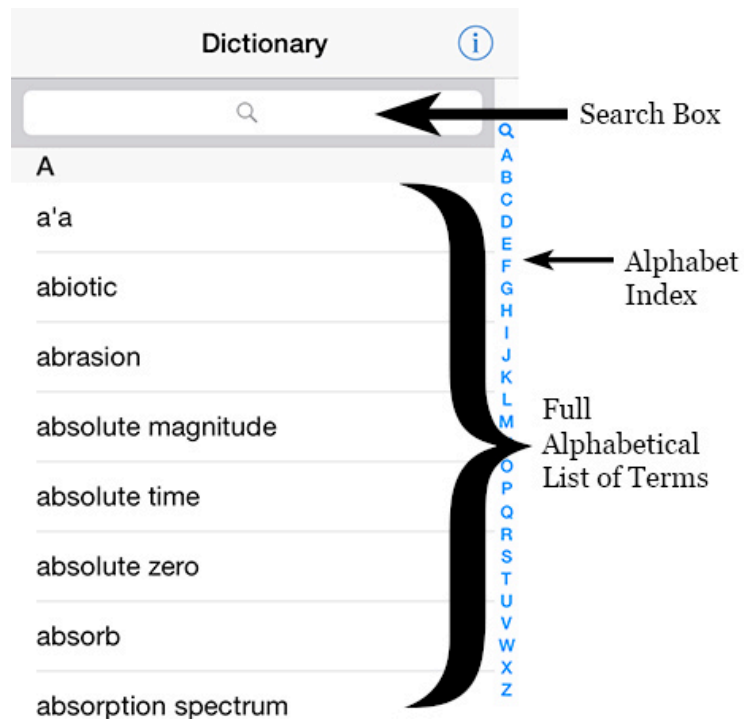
Dictionary

Search Box

A

a'a

abiotic

abrasion

absolute magnitude

absolute time

absolute zero

absorb

absorption spectrum

A
B
C
D
E
F
G
H
I
J
K
L
M
O
P
Q
R
S
T
U
V
W
X
Z

Alphabet Index

Full Alphabetical List of Terms